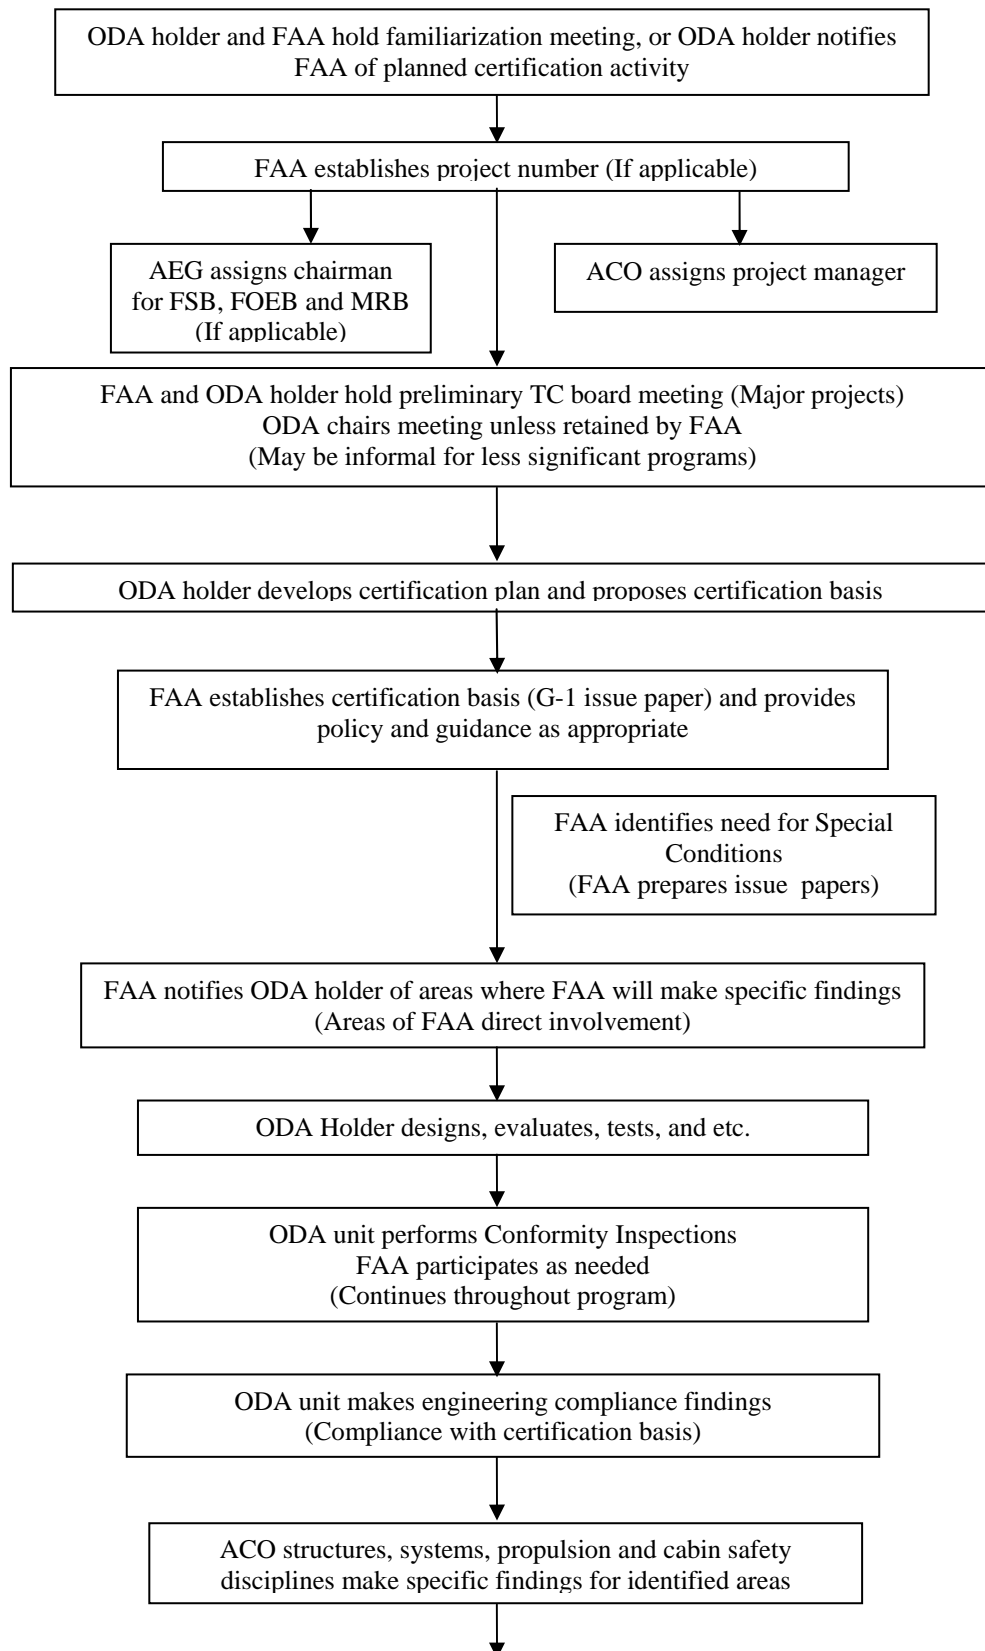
ODA holder and FAA hold familiarization meeting, or ODA holder notifies FAA of planned certification activity

FAA establishes project number (If applicable)

AEG assigns chairman for FSB, FOEB and MRB (If applicable)

ACO assigns project manager

FAA and ODA holder hold preliminary TC board meeting (Major projects)
ODA chairs meeting unless retained by FAA
(May be informal for less significant programs)

ODA holder develops certification plan and proposes certification basis

FAA establishes certification basis (G-1 issue paper) and provides policy and guidance as appropriate

FAA identifies need for Special Conditions
(FAA prepares issue papers)

FAA notifies ODA holder of areas where FAA will make specific findings
(Areas of FAA direct involvement)

ODA Holder designs, evaluates, tests, and etc.

ODA unit performs Conformity Inspections
FAA participates as needed
(Continues throughout program)

ODA unit makes engineering compliance findings
(Compliance with certification basis)

ACO structures, systems, propulsion and cabin safety disciplines make specific findings for identified areas